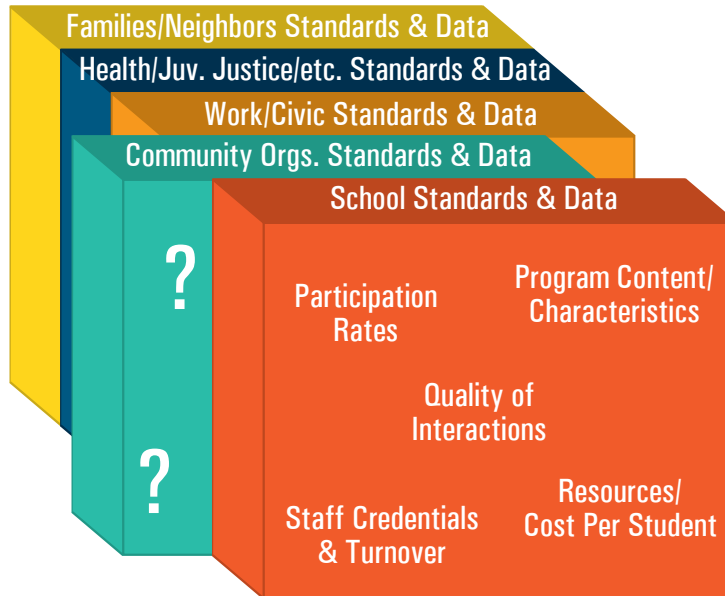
Families/Neighbors Standards & Data

Health/Juv. Justice/etc. Standards & Data

Work/Civic Standards & Data

Community Orgs. Standards & Data

?

?

School Standards & Data

Participation Rates

Program Content/ Characteristics

Quality of Interactions

Staff Credentials & Turnover

Resources/ Cost Per Student